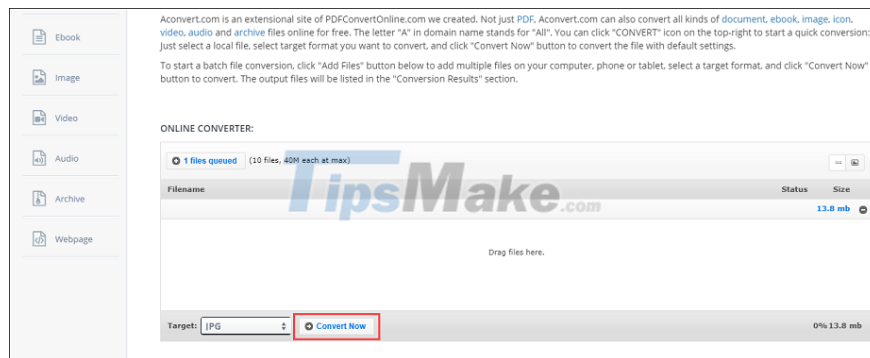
Ebook

Image

Video

Audio

Archive

Webpage

Aconvert.com is an extensional site of PDFConvertOnline.com we created. Not just PDF. Aconvert.com can also convert all kinds of document, ebook, image, icon, video, audio and archive files online for free. The letter "A" in domain name stands for "All". You can click "CONVERT" icon on the top-right to start a quick conversion: Just select a local file, select target format you want to convert, and click "Convert Now" button to convert the file with default settings.

To start a batch file conversion, click "Add Files" button below to add multiple files on your computer, phone or tablet, select a target format, and click "Convert Now" button to convert. The output files will be listed in the "Conversion Results" section.

ONLINE CONVERTER:

1 files queued (10 files, 40M each at max)

| Filename | Status | Size |
|---|---|---|
| | | 13.8 mb |

Drag files here.

TipsMake.com

Target: JPG Convert Now 0% 13.8 mb